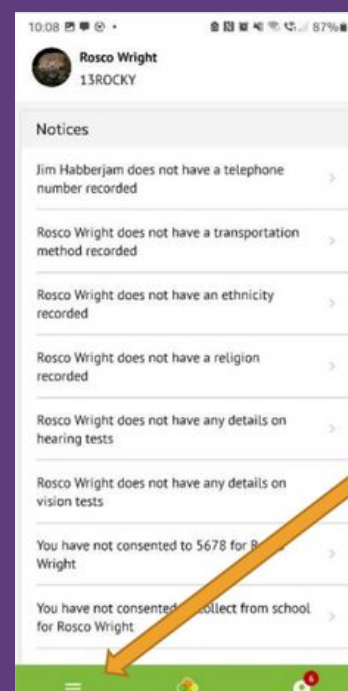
10:08

87%

Rosco Wright
13ROCKY

Notices

Jim Habberjam does not have a telephone number recorded

Rosco Wright does not have a transportation method recorded

Rosco Wright does not have an ethnicity recorded

Rosco Wright does not have a religion recorded

Rosco Wright does not have any details on hearing tests

Rosco Wright does not have any details on vision tests

You have not consented to 5678 for R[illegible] Wright

You have not consented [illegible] collect from school for Rosco Wright

6